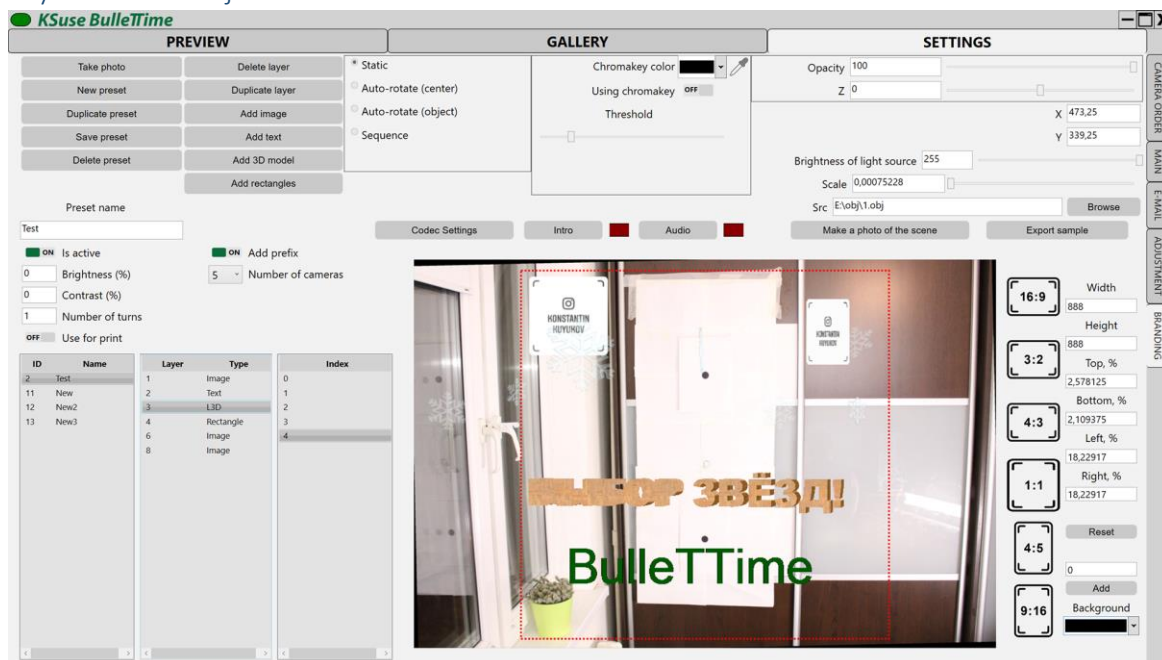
KSuse BulleTTime

PREVIEW

GALLERY

SETTINGS

Take photo
Delete layer
New preset
Duplicate layer
Duplicate preset
Add image
Save preset
Add text
Delete preset
Add 3D model
Add rectangles

Static
Auto-rotate (center)
Auto-rotate (object)
Sequence

Chromakey color
Using chromakey OFF
Threshold

Opacity 100
Z 0
X 473,25
Y 339,25
Brightness of light source 255
Scale 0,00075228
Src E:\obj\1.obj
Browse

CAMERA ORDER
MAIN
E-MAIL
ADJUSTMENT
BRANDING

Preset name
Test

Codec Settings
Intro
Audio
Make a photo of the scene
Export sample

ON Is active
ON Add prefix
0 Brightness (%)
5 Number of cameras
0 Contrast (%)
1 Number of turns
OFF Use for print

| ID | Name |
|---|---|
| 2 | Test |
| 11 | New |
| 12 | New2 |
| 13 | New3 |

| Layer | Type |
|---|---|
| 1 | Image |
| 2 | Text |
| 3 | L3D |
| 4 | Rectangle |
| 6 | Image |
| 8 | Image |

| Index |
|---|
| 0 |
| 1 |
| 2 |
| 3 |
| 4 |

KONSTANTIN HUYUKOV

KONSTANTIN HUYUKOV

ВЫБОР ЗВЁЗД!

BulleTTime

16:9
3:2
4:3
1:1
4:5
9:16

Width
888
Height
888
Top, %
2,578125
Bottom, %
2,109375
Left, %
18,22917
Right, %
18,22917
Reset
0
Add
Background